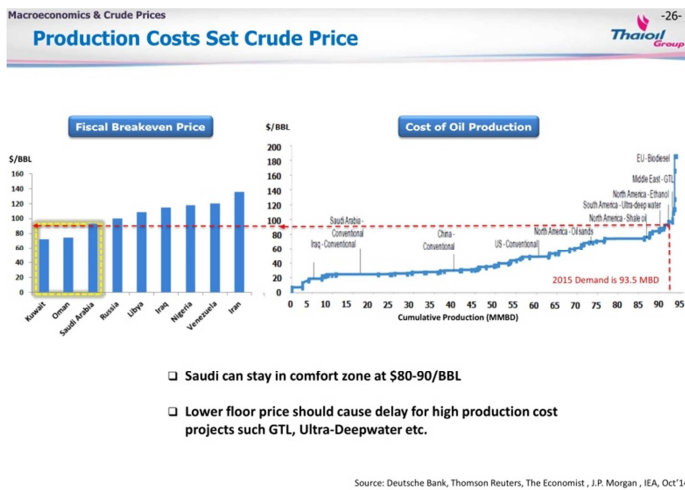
Macroeconomics & Crude Prices

-26-

Thaioil Group

Production Costs Set Crude Price

Fiscal Breakeven Price

$/BBL

160
140
120
100
80
60
40
20
0

Kuwait
Oman
Saudi Arabia
Russia
Libya
Iraq
Nigeria
Venezuela
Iran

Cost of Oil Production

$/BBL

200
180
160
140
120
100
80
60
40
20
0

EU - Biodiesel
Middle East - GTL
North America - Ethanol
South America - Ultra-deep water
North America - Shale oil
North America - Oil sands
US - Conventional
China - Conventional
Saudi Arabia - Conventional
Iraq - Conventional

2015 Demand is 93.5 MBD

0 5 10 15 20 25 30 35 40 45 50 55 60 65 70 75 80 85 90 95

Cumulative Production (MMBD)

❑ Saudi can stay in comfort zone at $80-90/BBL

❑ Lower floor price should cause delay for high production cost projects such GTL, Ultra-Deepwater etc.

Source: Deutsche Bank, Thomson Reuters, The Economist , J.P. Morgan , IEA, Oct'14